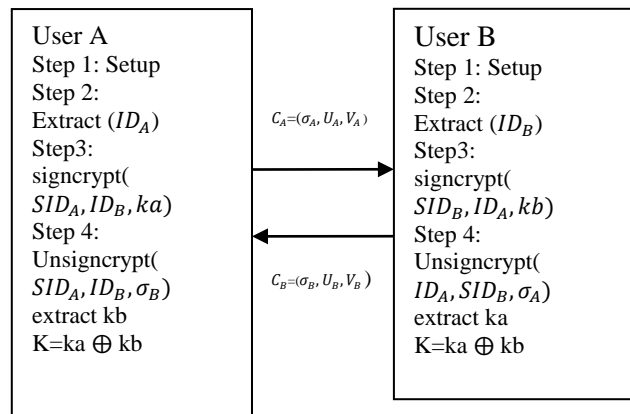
User A
Step 1: Setup
Step 2:
Extract ($ID_A$)
Step3:
signcrypt( $SID_A, ID_B, ka$)
Step 4:
Unsigncrypt( $SID_A, ID_B, \sigma_B$)
extract kb
K=ka $\oplus$ kb

$C_A=(\sigma_A, U_A, V_A)$

$C_B=(\sigma_B, U_B, V_B)$

User B
Step 1: Setup
Step 2:
Extract ($ID_B$)
Step3:
signcrypt( $SID_B, ID_A, kb$)
Step 4:
Unsigncrypt( $ID_A, SID_B, \sigma_A$)
extract ka
K=ka $\oplus$ kb